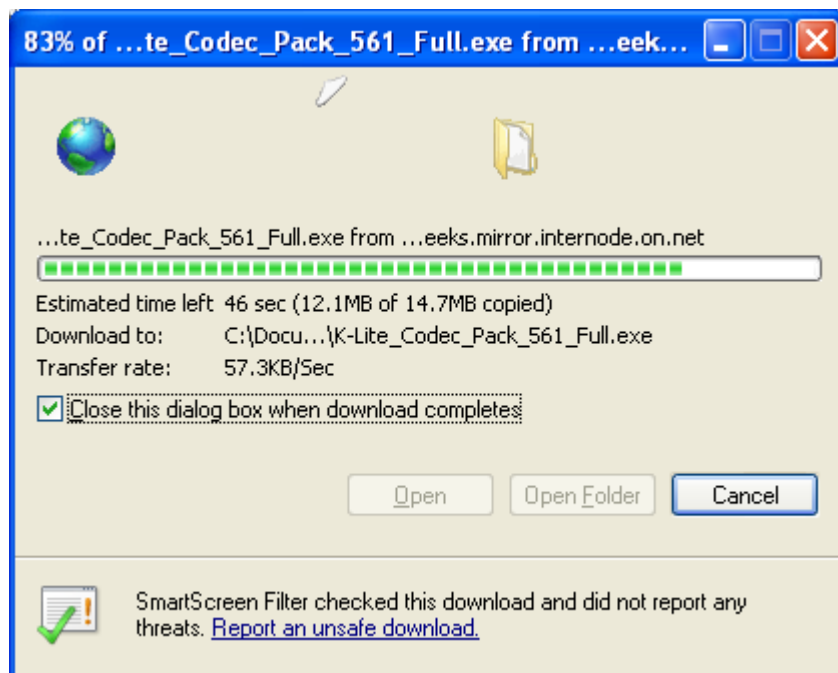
83% of ...te_Codec_Pack_561_Full.exe from ...eek...

...te_Codec_Pack_561_Full.exe from ...eeks.mirror.internode.on.net

Estimated time left 46 sec (12.1MB of 14.7MB copied)
Download to: C:\Docu...\K-Lite_Codec_Pack_561_Full.exe
Transfer rate: 57.3KB/Sec

Close this dialog box when download completes

Open
Open Folder
Cancel

SmartScreen Filter checked this download and did not report any threats. Report an unsafe download.